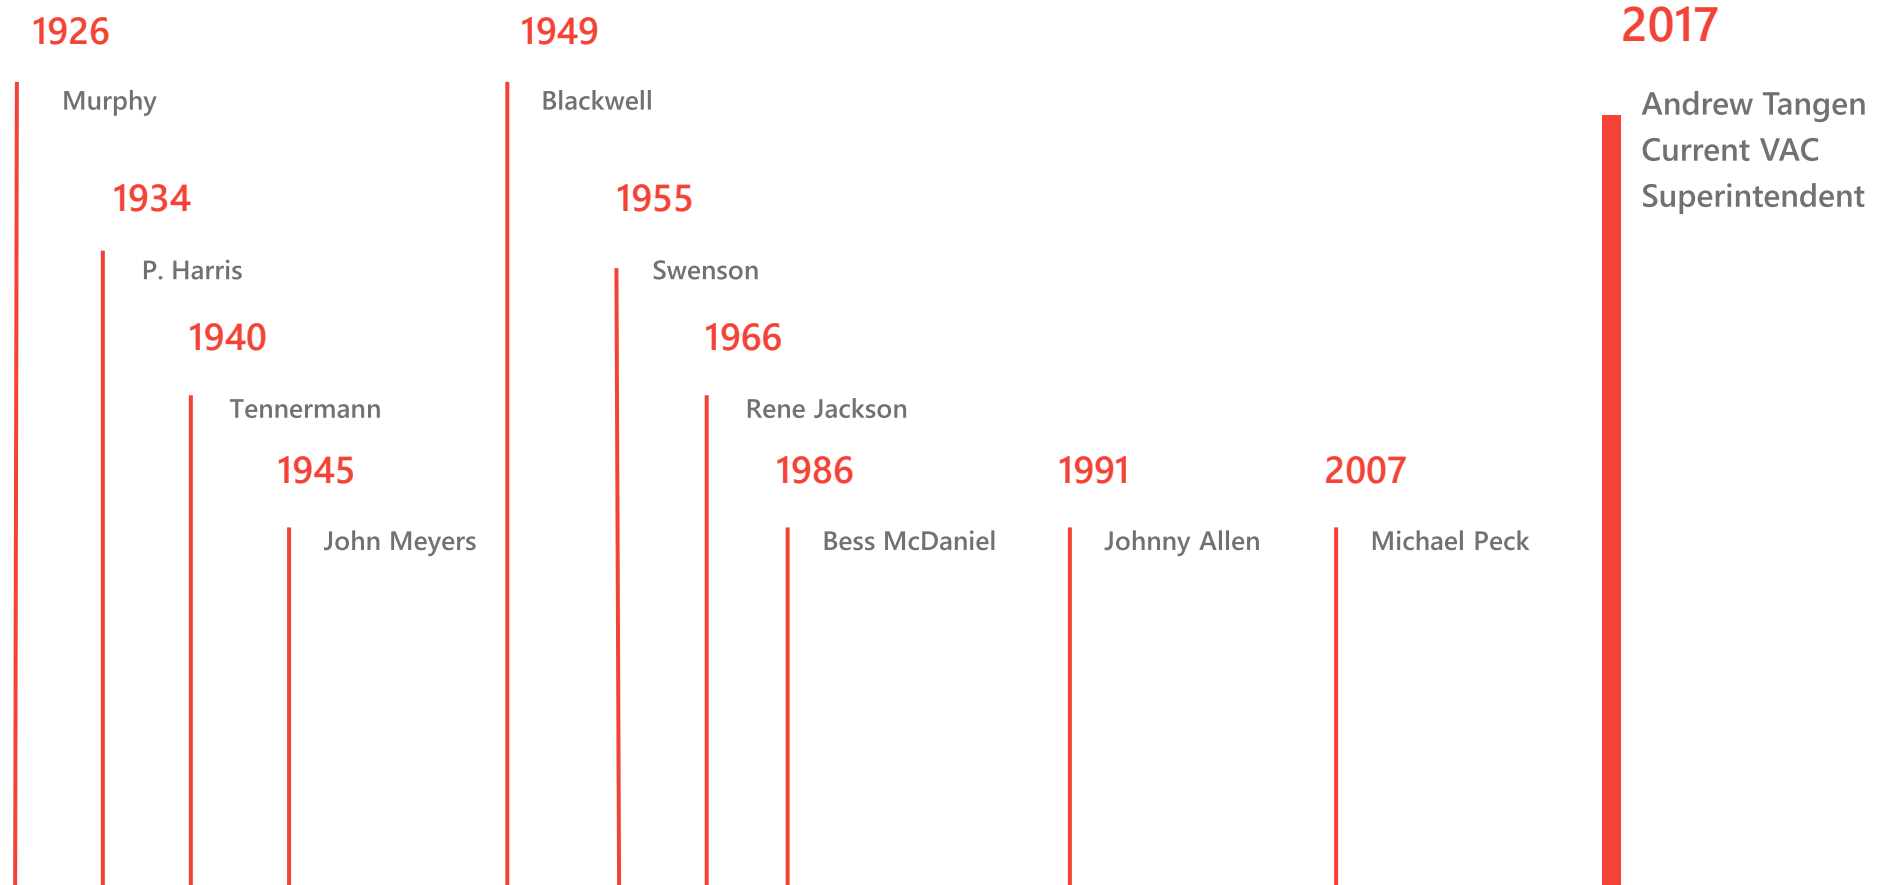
1926

Murphy

1934

P. Harris

1940

Tennermann

1945

John Meyers

1949

Blackwell

1955

Swenson

1966

Rene Jackson

1986

Bess McDaniel

1991

Johnny Allen

2007

Michael Peck

2017

Andrew Tangen
Current VAC
Superintendent